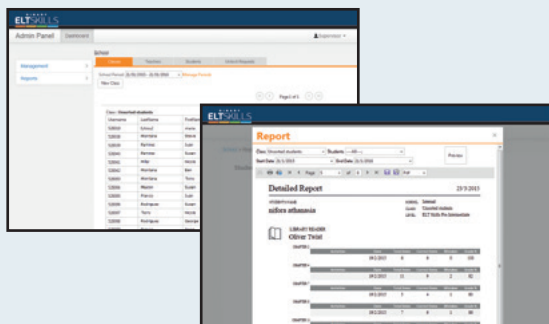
LIBRARY ELTSKILLS

Admin Panel Dashboard

Supervisor

School

Classes Teachers Students Unlock Requests

Management

Reports

School Period: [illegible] Manage Periods

New Class

Page 1 of 1

Class: Unsorted students

| Username | LastName | FirstName |
|---|---|---|
| 52001 | School | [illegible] |
| 52002 | Montana | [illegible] |
| 52003 | Byrnes | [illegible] |
| 52004 | Ramirez | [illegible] |
| 52005 | Mills | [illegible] |
| 52006 | Montana | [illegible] |
| 52007 | Montana | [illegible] |
| 52008 | Mason | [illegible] |
| 52009 | Francis | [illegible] |
| 52010 | Rodriguez | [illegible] |
| 52011 | Travis | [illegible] |
| 52012 | Rodriguez | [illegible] |

ELTSKILLS

Report

Class: Unsorted students Students: --All--

Start Date: 26/1/2015 End Date: 26/1/2016

Preview

1 of 1

Detailed Report 23/3/2015

nifore athanasia

SCHOOL: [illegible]
CLASS: Unsorted students
LEVEL: ELT Skills Pre-Intermediate

LIBRARY READER
Oliver Twist

CHAPTER 1

CHAPTER 2

CHAPTER 3